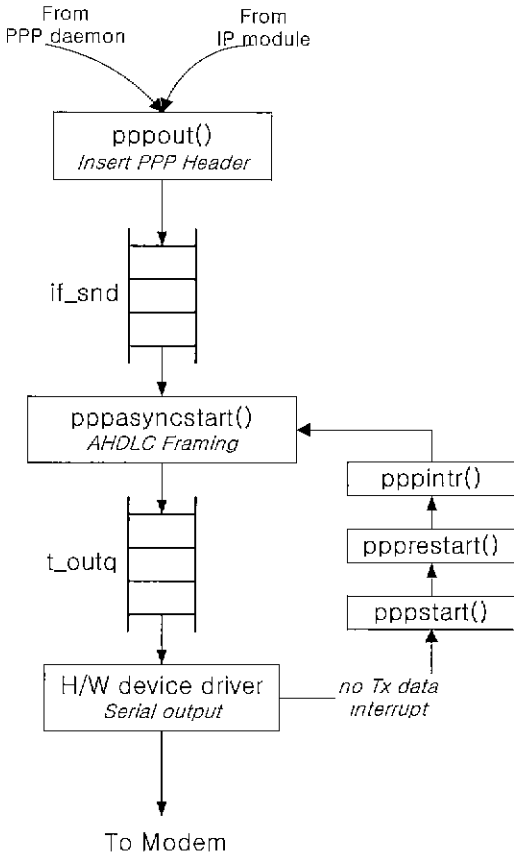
From PPP daemon

From IP module

pppout()
Insert PPP Header

if_snd

pppasyncstart()
AHDLC Framing

pppintr()

ppprestart()

pppstart()

t_outq

H/W device driver
Serial output

no Tx data interrupt

To Modem